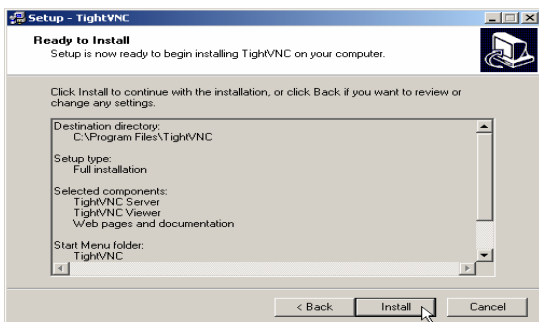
Setup - TightVNC

Ready to Install
Setup is now ready to begin installing TightVNC on your computer.

Click Install to continue with the installation, or click Back if you want to review or change any settings.

Destination directory:
C:\Program Files\TightVNC

Setup type:
Full installation

Selected components:
TightVNC Server
TightVNC Viewer
Web pages and documentation

Start Menu folder:
TightVNC

< Back
Install
Cancel